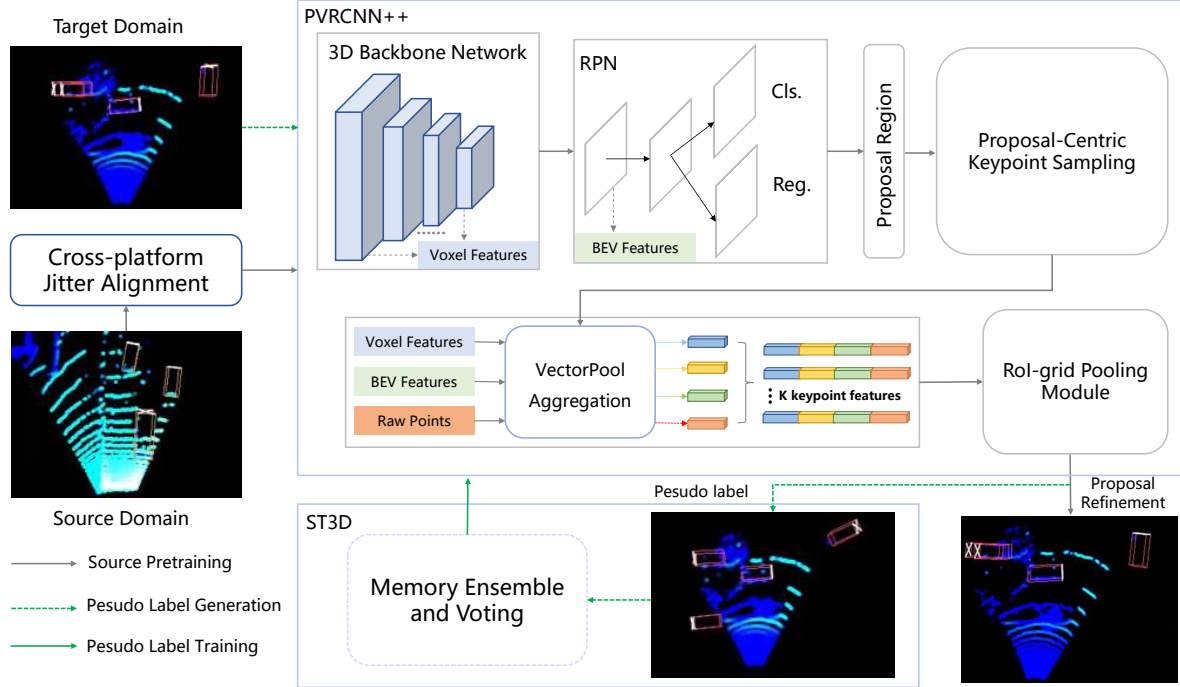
Target Domain

PVRCNN++

3D Backbone Network

Voxel Features

RPN

Cls.

Reg.

BEV Features

Proposal Region

Proposal-Centric Keypoint Sampling

Cross-platform Jitter Alignment

Voxel Features

BEV Features

Raw Points

VectorPool Aggregation

K keypoint features

RoI-grid Pooling Module

Source Domain

Pesudo label

Proposal Refinement

ST3D

Memory Ensemble and Voting

Source Pretraining

Pesudo Label Generation

Pesudo Label Training